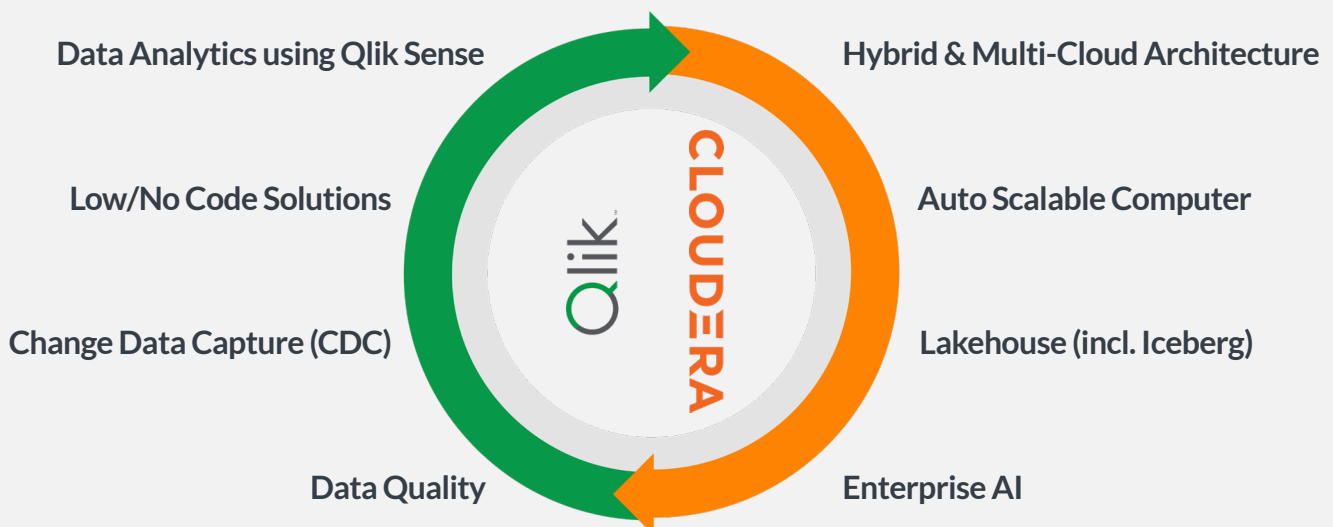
Data Analytics using Qlik Sense

Low/No Code Solutions

Change Data Capture (CDC)

Data Quality

Qlik

CLOUDERA

Hybrid & Multi-Cloud Architecture

Auto Scalable Computer

Lakehouse (incl. Iceberg)

Enterprise AI